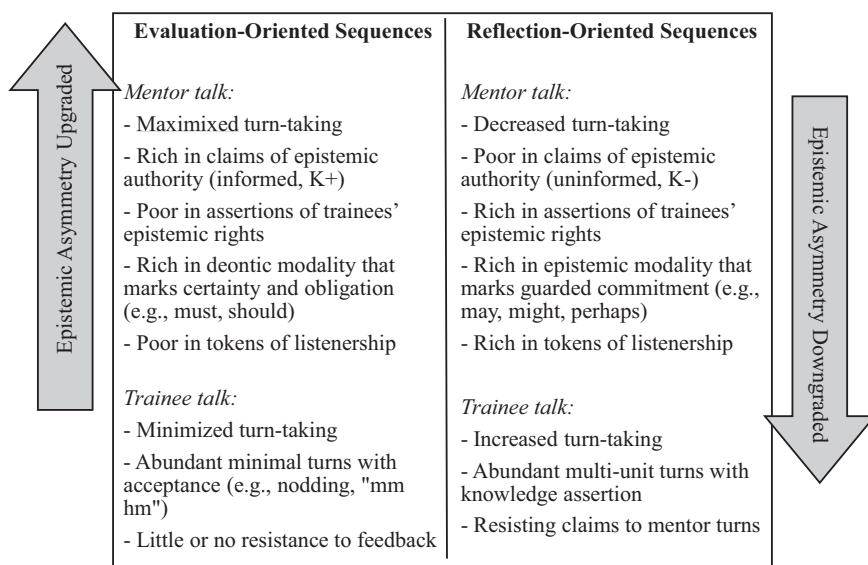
Epistemic Asymmetry Upgraded

| Evaluation-Oriented Sequences | Reflection-Oriented Sequences |
|---|---|
| *Mentor talk:* | *Mentor talk:* |
| - Maximized turn-taking | - Decreased turn-taking |
| - Rich in claims of epistemic authority (informed, K+) | - Poor in claims of epistemic authority (uninformed, K-) |
| - Poor in assertions of trainees' epistemic rights | - Rich in assertions of trainees' epistemic rights |
| - Rich in deontic modality that marks certainty and obligation (e.g., must, should) | - Rich in epistemic modality that marks guarded commitment (e.g., may, might, perhaps) |
| - Poor in tokens of listenership | - Rich in tokens of listenership |
| *Trainee talk:* | *Trainee talk:* |
| - Minimized turn-taking | - Increased turn-taking |
| - Abundant minimal turns with acceptance (e.g., nodding, "mm hm") | - Abundant multi-unit turns with knowledge assertion |
| - Little or no resistance to feedback | - Resisting claims to mentor turns |

Epistemic Asymmetry Downgraded